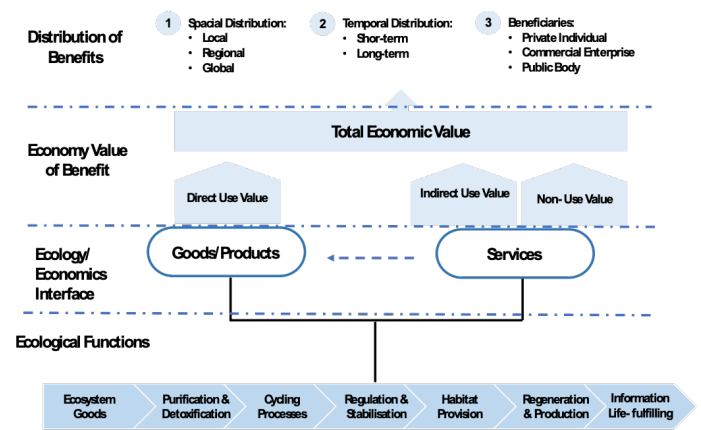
Distribution of Benefits

1 Spacial Distribution:
• Local
• Regional
• Global

2 Temporal Distribution:
• Shor-term
• Long-term

3 Beneficiaries:
• Private Individual
• Commercial Enterprise
• Public Body

Economy Value of Benefit

Total Economic Value

Direct Use Value

Indirect Use Value

Non- Use Value

Ecology/ Economics Interface

Goods/Products

Services

Ecological Functions

Ecosystem Goods

Purification & Detoxification

Cycling Processes

Regulation & Stabilisation

Habitat Provision

Regeneration & Production

Information Life- fulfilling